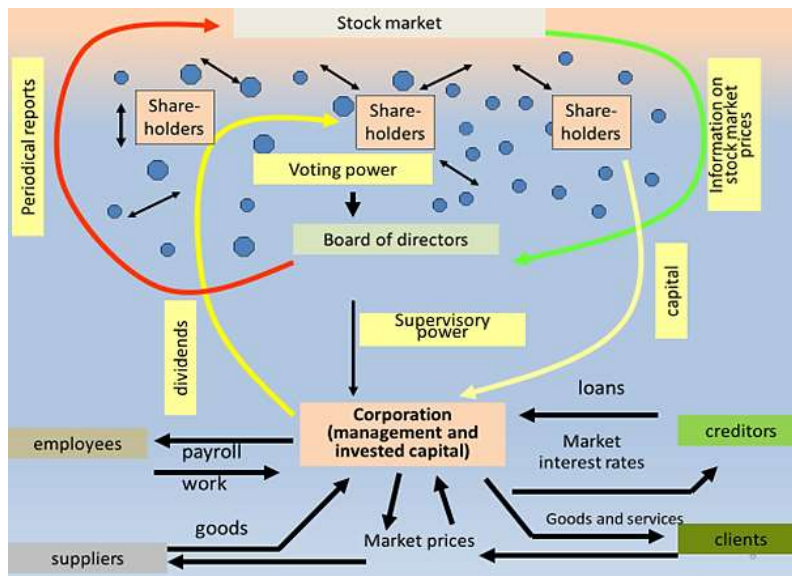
Stock market

Periodical reports

Share-holders

Share-holders

Share-holders

Information on stock market prices

Voting power

Board of directors

capital

dividends

Supervisory power

loans

Corporation (management and invested capital)

employees

payroll

work

Market interest rates

creditors

goods

Goods and services

clients

suppliers

Market prices